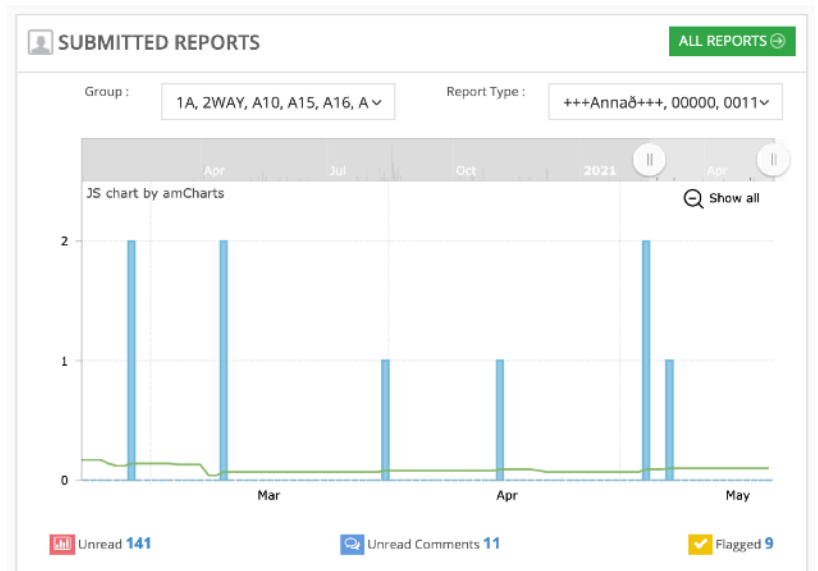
SUBMITTED REPORTS

ALL REPORTS

Group :

1A, 2WAY, A10, A15, A16, A

Report Type :

+++Annað+++, 00000, 0011

Apr

Jul

Oct

2021

Apr

JS chart by amCharts

Show all

2

1

0

Mar

Apr

May

Unread 141

Unread Comments 11

Flagged 9